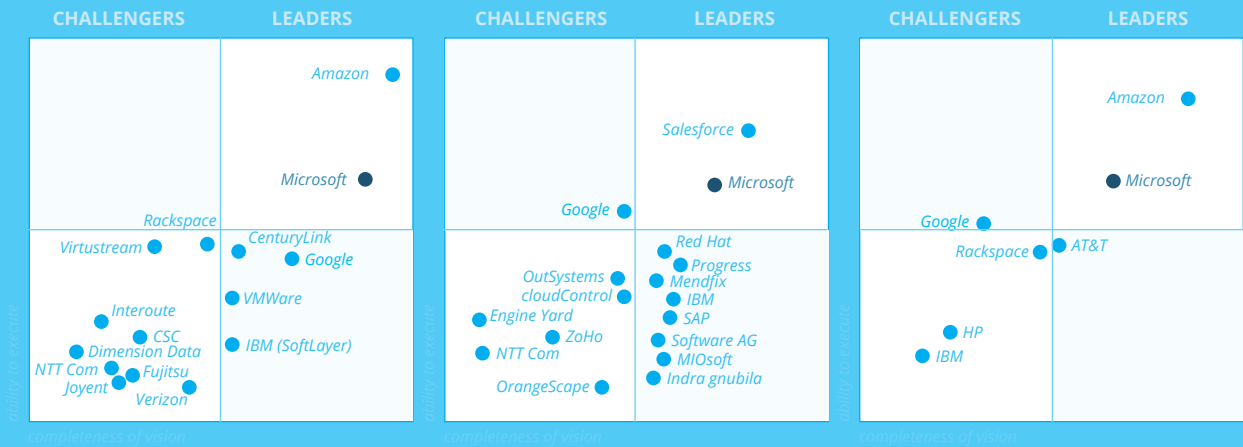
CHALLENGERS LEADERS

Amazon

Microsoft

Rackspace

Virtustream

CenturyLink

Google

VMWare

Interoute

CSC

IBM (SoftLayer)

Dimension Data

NTT Com

Fujitsu

Joyent

Verizon

ability to execute

completeness of vision

CHALLENGERS LEADERS

Salesforce

Microsoft

Google

Red Hat

Progress

OutSystems

Mendfix

cloudControl

IBM

Engine Yard

SAP

ZoHo

Software AG

NTT Com

MIOsoft

Indra gnubila

OrangeScape

ability to execute

completeness of vision

CHALLENGERS LEADERS

Amazon

Microsoft

Google

Rackspace

AT&T

HP

IBM

ability to execute

completeness of vision